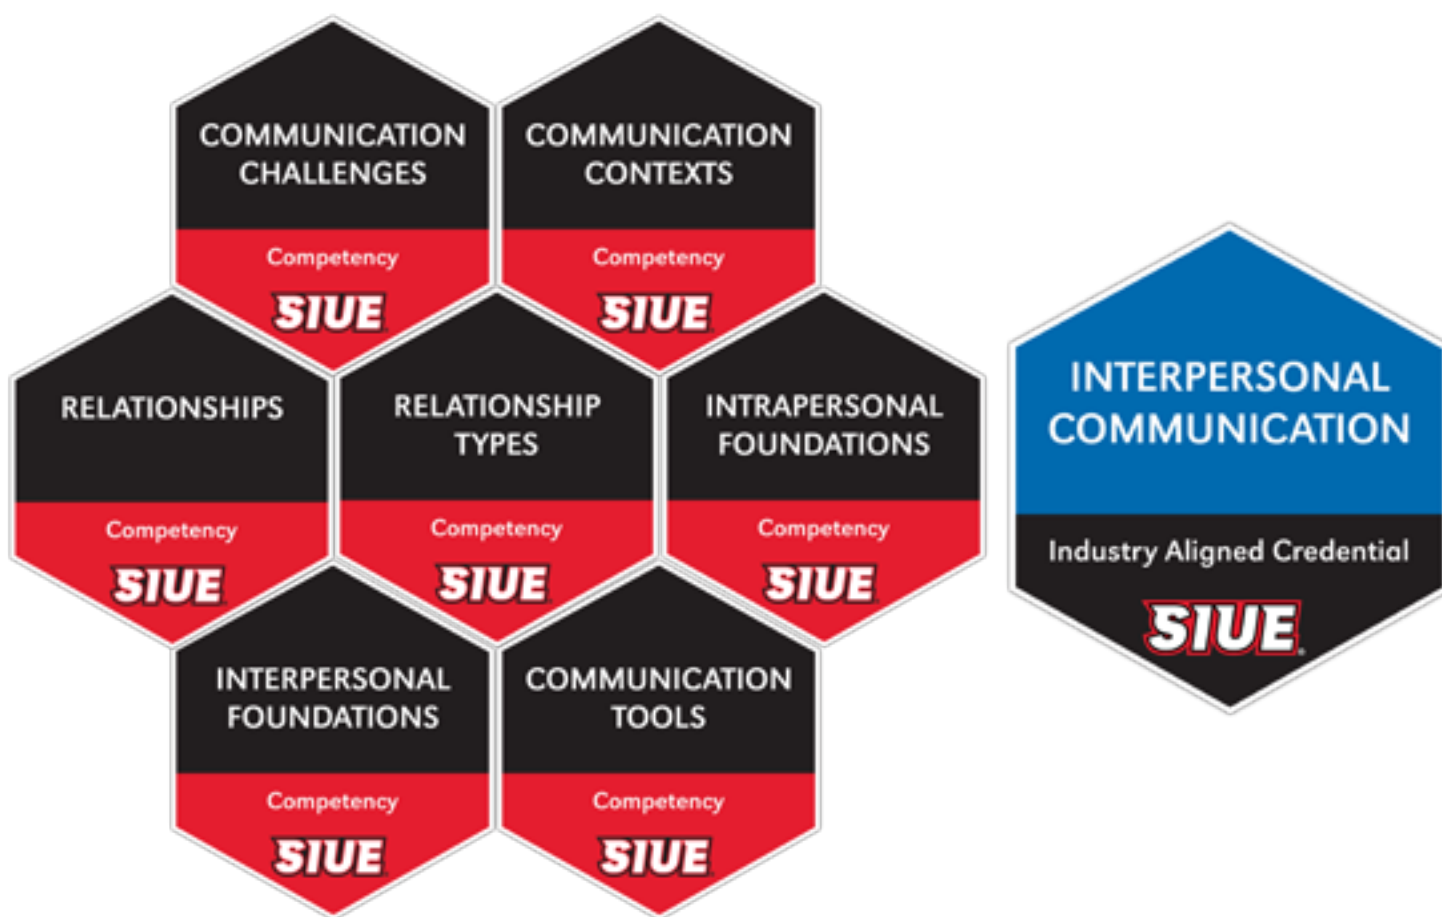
COMMUNICATION CHALLENGES

Competency

SIUE

COMMUNICATION CONTEXTS

Competency

SIUE

RELATIONSHIPS

Competency

SIUE

RELATIONSHIP TYPES

Competency

SIUE

INTRAPERSONAL FOUNDATIONS

Competency

SIUE

INTERPERSONAL FOUNDATIONS

Competency

SIUE

COMMUNICATION TOOLS

Competency

SIUE

INTERPERSONAL COMMUNICATION

Industry Aligned Credential

SIUE